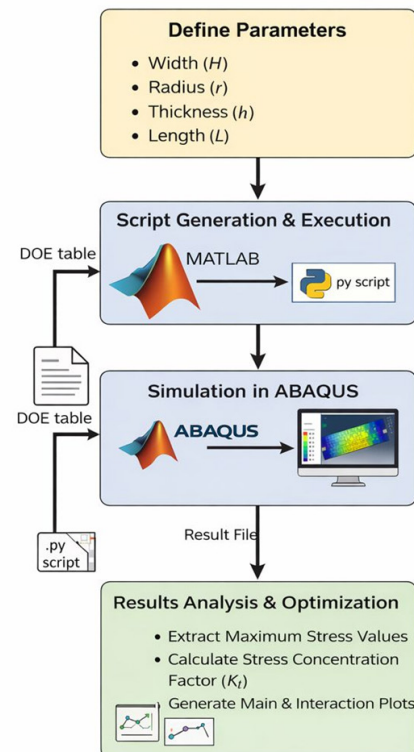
Define Parameters

• Width $(H)$
• Radius $(r)$
• Thickness $(h)$
• Length $(L)$

Script Generation & Execution

DOE table

MATLAB

py script

Simulation in ABAQUS

DOE table

ABAQUS

.py script

Result File

Results Analysis & Optimization

• Extract Maximum Stress Values
• Calculate Stress Concentration Factor $(K_t)$
• Generate Main & Interaction Plots